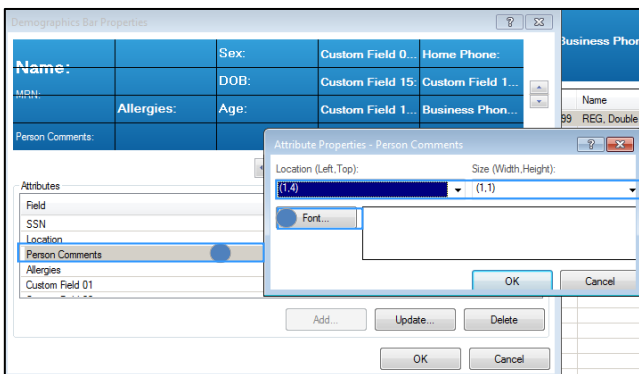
Demographics Bar Properties

?

Name:

MRN:

Sex:

DOB:

Custom Field 0...

Custom Field 15:

Home Phone:

Custom Field 1...

Allergies:

Age:

Custom Field 1...

Business Phon...

Person Comments:

Business Phon

Name

99 REG, Double

Attributes

Field

SSN

Location

Person Comments

Allergies

Custom Field 01

Attribute Properties - Person Comments

?

Location (Left,Top):

(1,4)

Size (Width,Height):

(1,1)

Font...

OK

Cancel

Add...

Update...

Delete

OK

Cancel